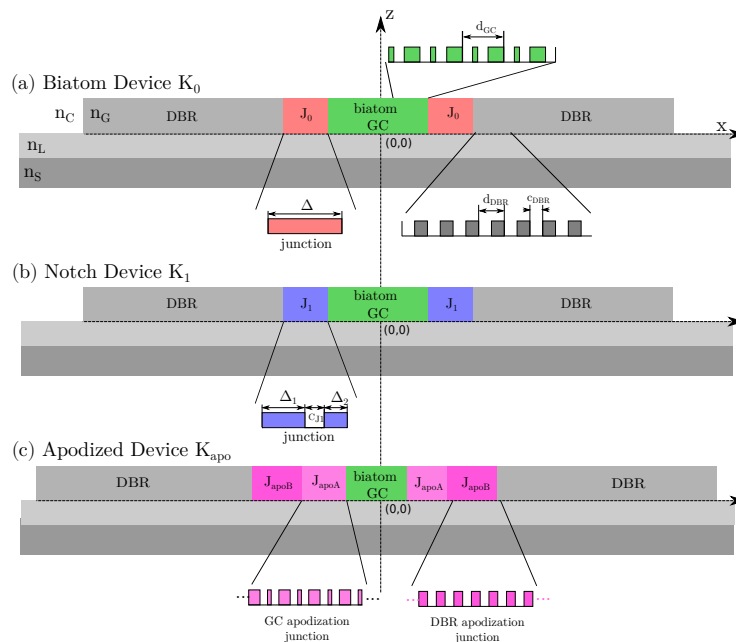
z

$d_{GC}$

(a) Biatom Device $K_0$

$n_C$ $n_G$ DBR $J_0$ biatom GC $J_0$ DBR

x

$n_L$

(0,0)

$n_S$

$\Delta$

junction

$d_{DBR}$ $c_{DBR}$

(b) Notch Device $K_1$

DBR $J_1$ biatom GC $J_1$ DBR

(0,0)

$\Delta_1$ $\Delta_2$

$c_{J1}$

junction

(c) Apodized Device $K_{apo}$

DBR $J_{apoB}$ $J_{apoA}$ biatom GC $J_{apoA}$ $J_{apoB}$ DBR

(0,0)

GC apodization junction

DBR apodization junction